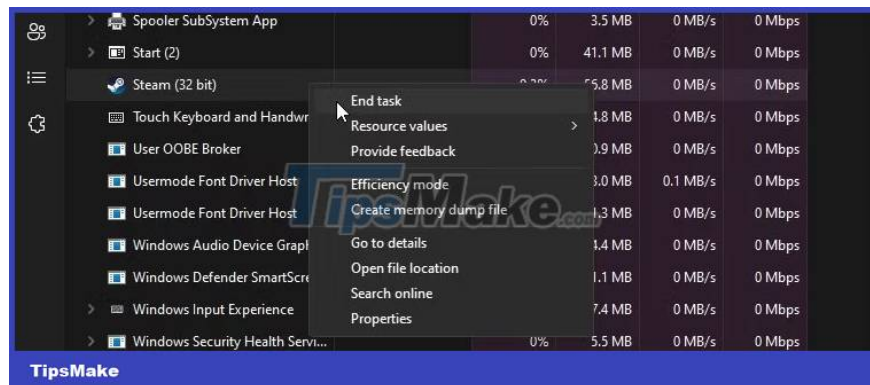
| | | | | |
|---|---|---|---|---|
| Spooler SubSystem App | 0% | 3.5 MB | 0 MB/s | 0 Mbps |
| Start (2) | 0% | 41.1 MB | 0 MB/s | 0 Mbps |
| Steam (32 bit) | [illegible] | 56.8 MB | 0 MB/s | 0 Mbps |
| Touch Keyboard and Handwr | | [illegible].8 MB | 0 MB/s | 0 Mbps |
| User OOBE Broker | | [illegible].9 MB | 0 MB/s | 0 Mbps |
| Usermode Font Driver Host | | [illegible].0 MB | 0.1 MB/s | 0 Mbps |
| Usermode Font Driver Host | | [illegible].3 MB | 0 MB/s | 0 Mbps |
| Windows Audio Device Grapl | | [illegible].4 MB | 0 MB/s | 0 Mbps |
| Windows Defender SmartScre | | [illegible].1 MB | 0 MB/s | 0 Mbps |
| Windows Input Experience | | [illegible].4 MB | 0 MB/s | 0 Mbps |
| Windows Security Health Servi... | 0% | 5.5 MB | 0 MB/s | 0 Mbps |

End task
Resource values
Provide feedback
Efficiency mode
Create memory dump file
Go to details
Open file location
Search online
Properties

TipsMake.com

TipsMake